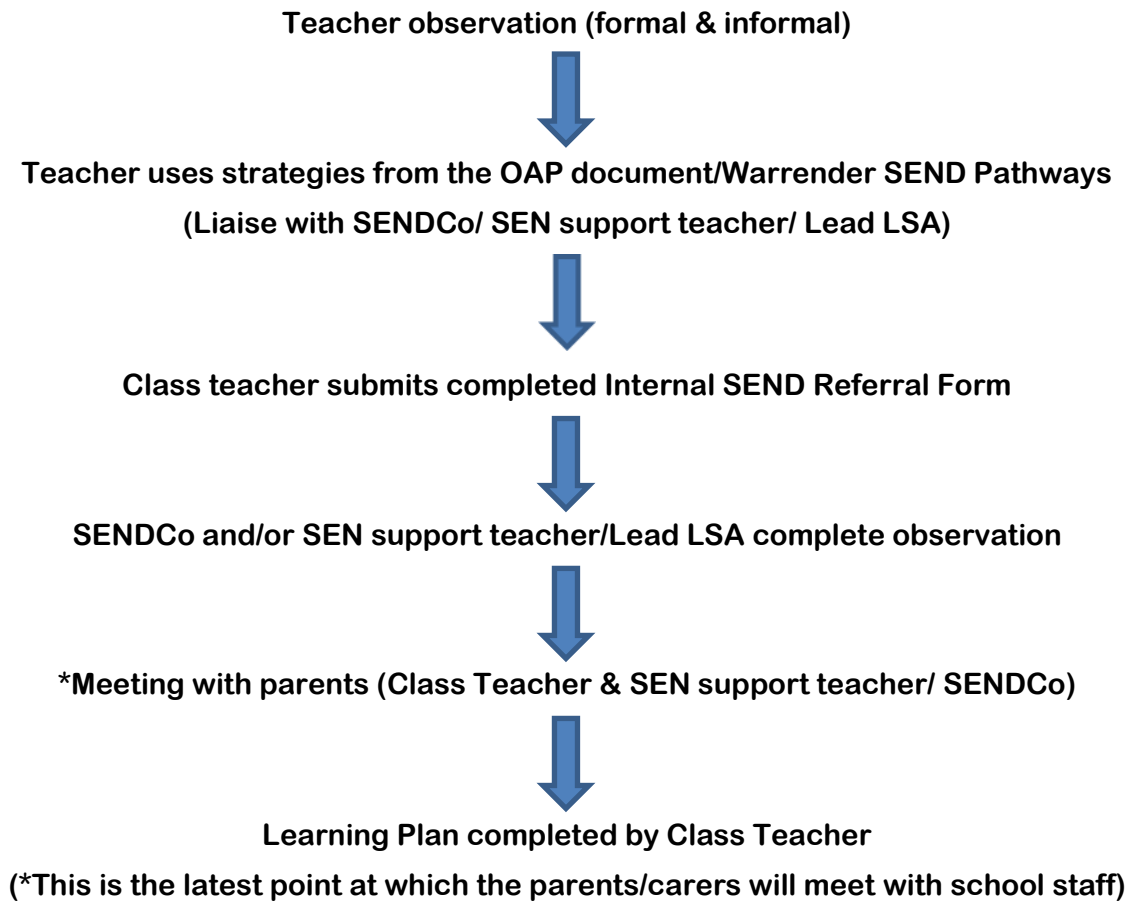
Teacher observation (formal & informal)

Teacher uses strategies from the OAP document/Warrender SEND Pathways

(Liaise with SENDCo/ SEN support teacher/ Lead LSA)

Class teacher submits completed Internal SEND Referral Form

SENDCo and/or SEN support teacher/Lead LSA complete observation

*Meeting with parents (Class Teacher & SEN support teacher/ SENDCo)

Learning Plan completed by Class Teacher

(*This is the latest point at which the parents/carers will meet with school staff)